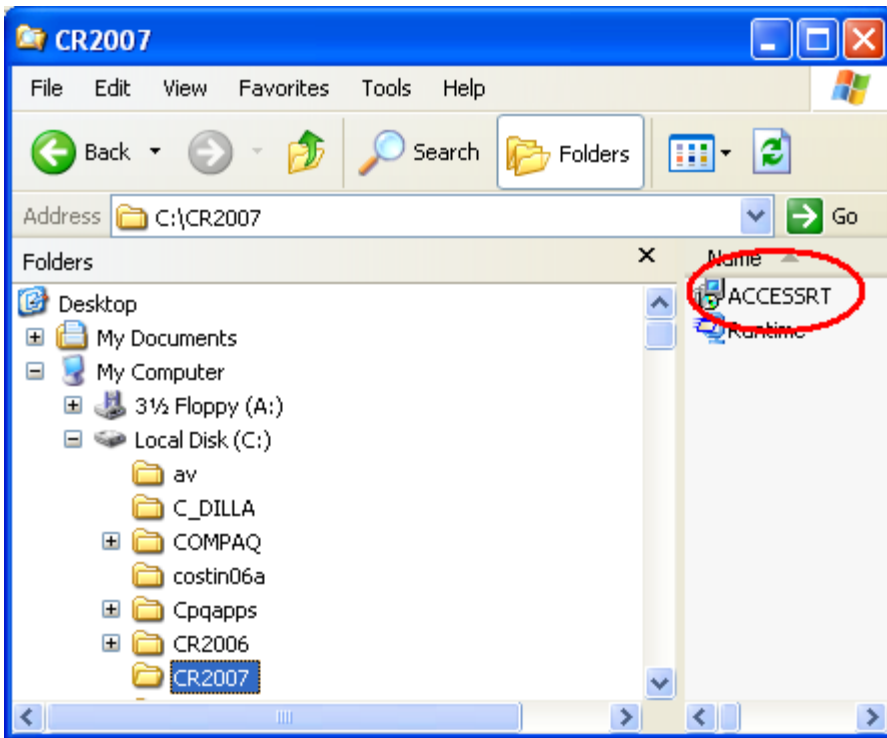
CR2007

File Edit View Favorites Tools Help

Back Search Folders

Address C:\CR2007 Go

Folders ×

Desktop
My Documents
My Computer
3½ Floppy (A:)
Local Disk (C:)
av
C_DILLA
COMPAQ
costin06a
Cpqapps
CR2006
CR2007

Name
ACCESSRT
Runtime